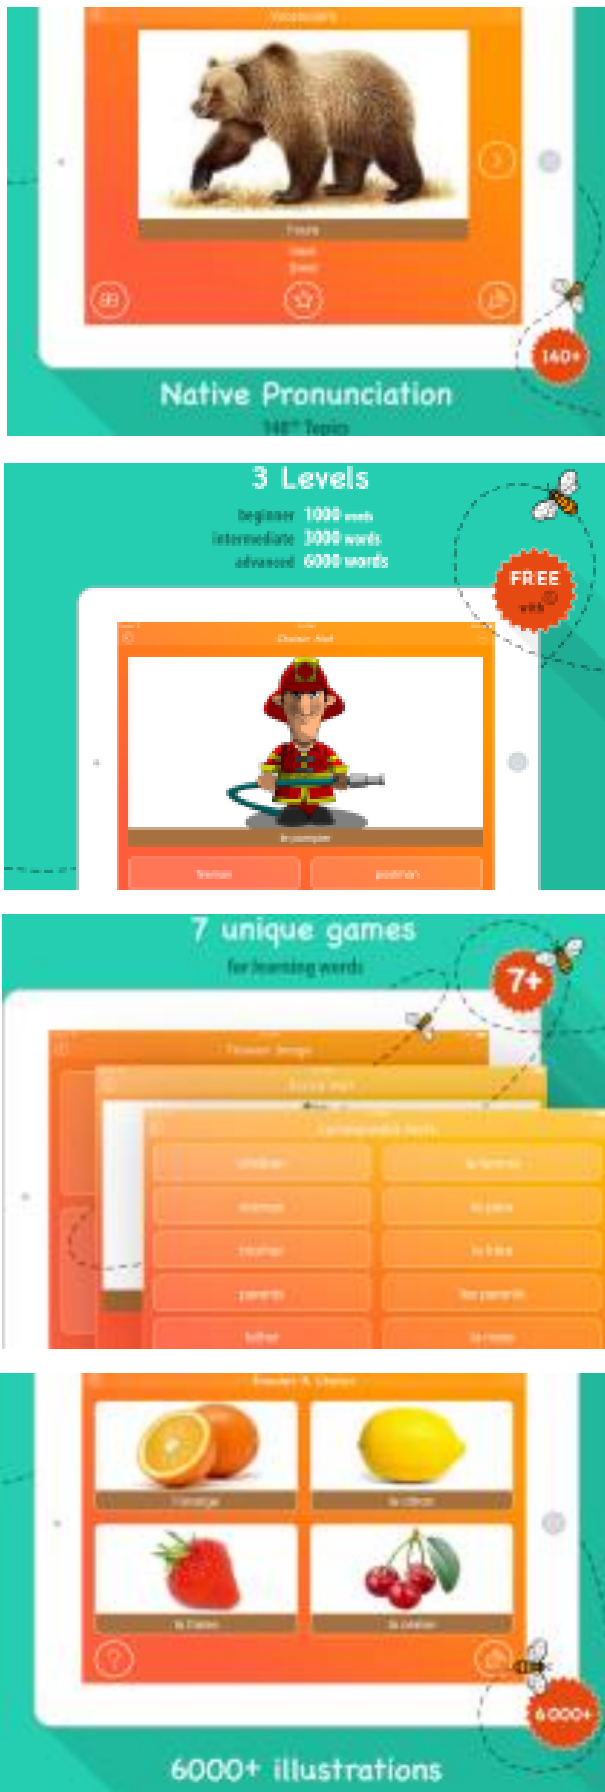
Vocabulary

l'ours

bear

140+

Native Pronunciation

140+ Topics

3 Levels

beginner 1000 words
intermediate 3000 words
advanced 6000 words

FREE

Choose Nut

le pompier

fireman

postman

7 unique games

for learning words

7+

Choose Image

Correspondence Mode

brother

la femme

mother

father

la mère

parents

les parents

father

l'orange

le citron

la fraise

la cerise

6000+

6000+ illustrations